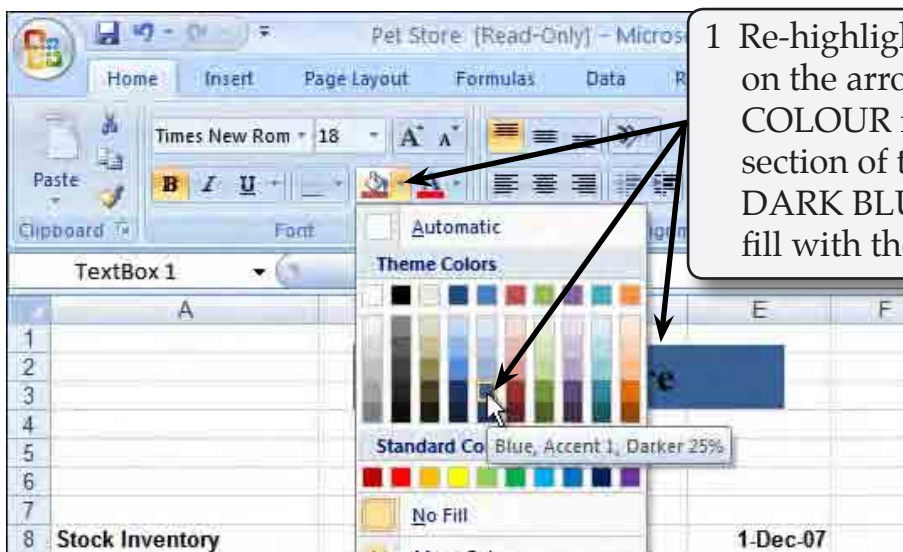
Pet Store [Read-Only] - Micros

Home Insert Page Layout Formulas Data R

Paste

Clipboard

Times New Rom 18

B I U

Font

Automatic

Theme Colors

Standard Co

Blue, Accent 1, Darker 25%

No Fill

TextBox 1

A E F

1
2
3
4
5
6
7
8 Stock Inventory

re

1-Dec-07

1 Re-highligh on the arro COLOUR section of t DARK BLU fill with th